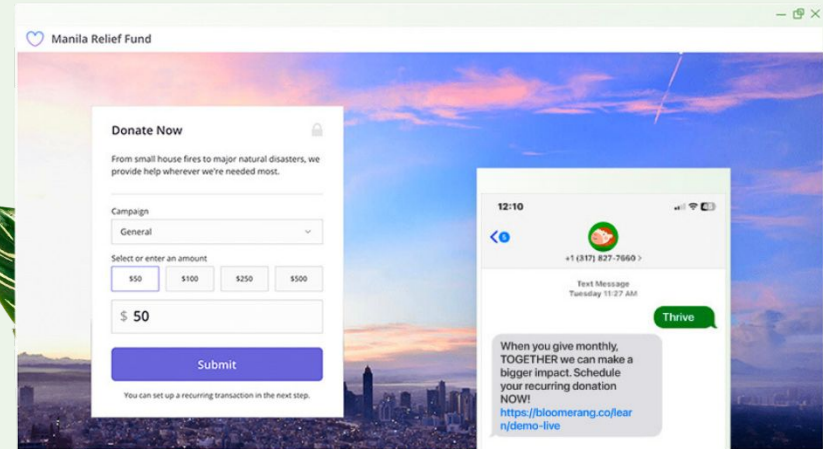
Manila Relief Fund

Donate Now

From small house fires to major natural disasters, we provide help wherever we're needed most.

Campaign

General

Select or enter an amount

$50

$100

$250

$500

$ 50

Submit

You can set up a recurring transaction in the next step.

12:10

5

+1 (317) 827-7660 >

Text Message
Tuesday 11:27 AM

Thrive

When you give monthly, TOGETHER we can make a bigger impact. Schedule your recurring donation NOW!
https://bloomerang.co/learn/demo-live